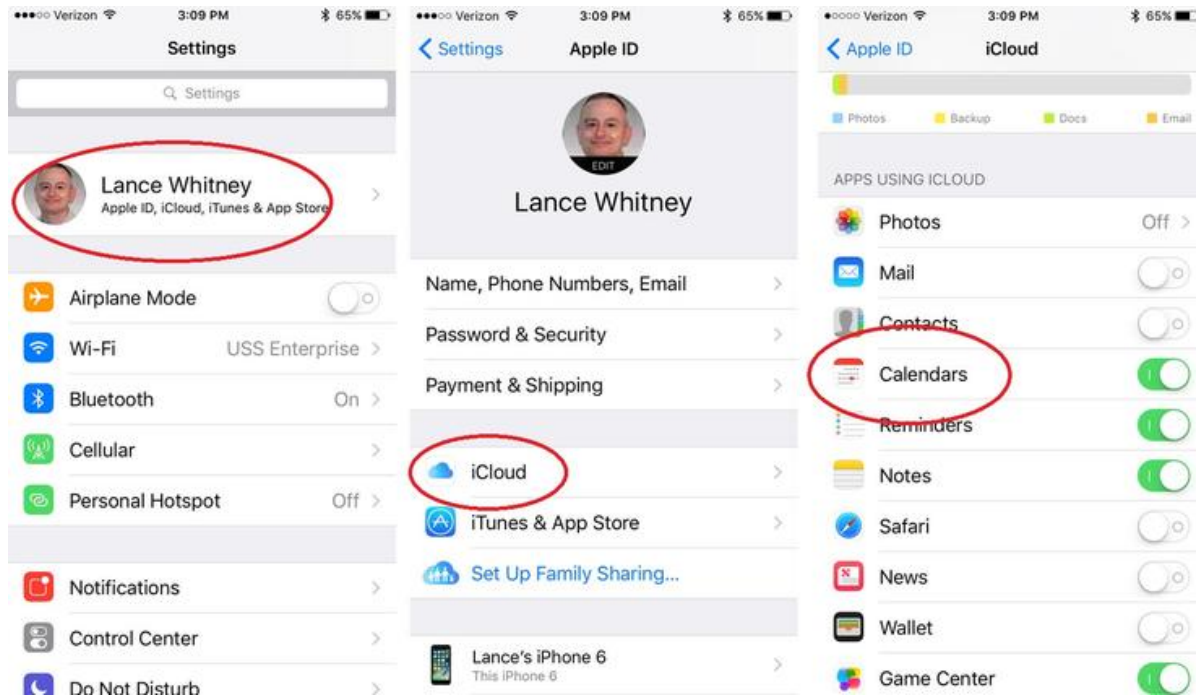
Verizon 3:09 PM 65%

Settings

Settings

Lance Whitney
Apple ID, iCloud, iTunes & App Store

Airplane Mode

Wi-Fi USS Enterprise

Bluetooth On

Cellular

Personal Hotspot Off

Notifications

Control Center

Do Not Disturb

Verizon 3:09 PM 65%

Settings Apple ID

EDIT

Lance Whitney

Name, Phone Numbers, Email

Password & Security

Payment & Shipping

iCloud

iTunes & App Store

Set Up Family Sharing...

Lance's iPhone 6
This iPhone 6

Verizon 3:09 PM 65%

Apple ID iCloud

Photos Backup Docs Email

APPS USING ICLOUD

Photos Off

Mail

Contacts

Calendars

Reminders

Notes

Safari

News

Wallet

Game Center